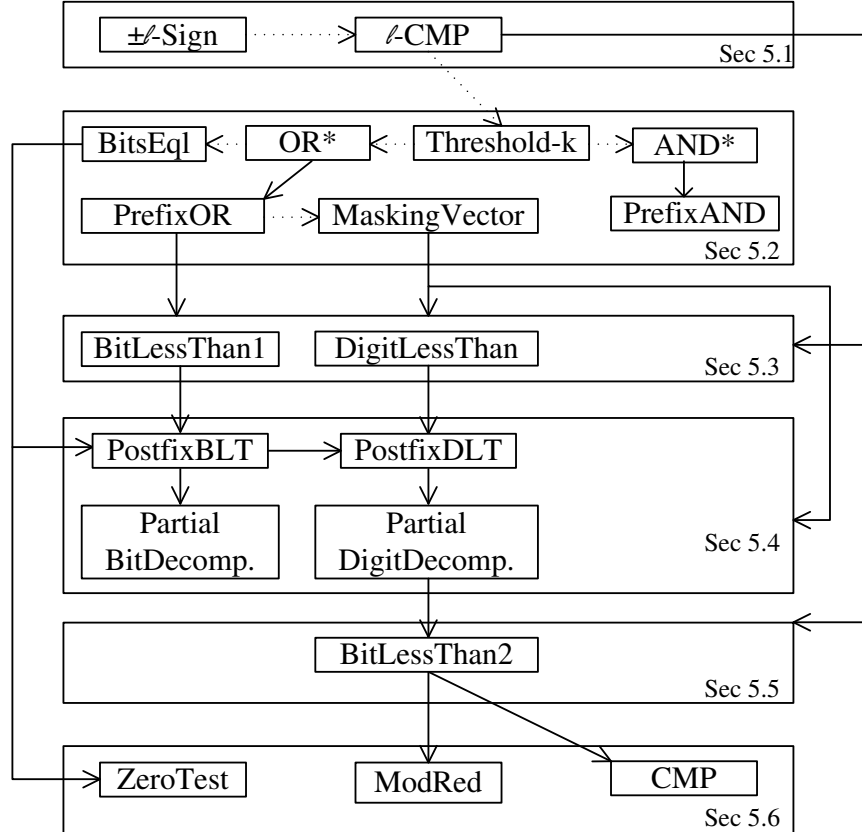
$\pm\ell$-Sign

$\ell$-CMP

Sec 5.1

BitsEql

OR*

Threshold-k

AND*

PrefixOR

MaskingVector

PrefixAND

Sec 5.2

BitLessThan1

DigitLessThan

Sec 5.3

PostfixBLT

PostfixDLT

Partial BitDecomp.

Partial DigitDecomp.

Sec 5.4

BitLessThan2

Sec 5.5

ZeroTest

ModRed

CMP

Sec 5.6